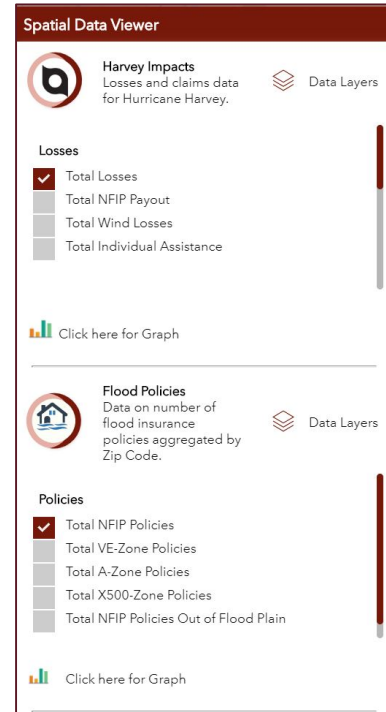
Spatial Data Viewer

Harvey Impacts
Losses and claims data for Hurricane Harvey.

Data Layers

Losses
Total Losses
Total NFIP Payout
Total Wind Losses
Total Individual Assistance

Click here for Graph

Flood Policies
Data on number of flood insurance policies aggregated by Zip Code.

Data Layers

Policies
Total NFIP Policies
Total VE-Zone Policies
Total A-Zone Policies
Total X500-Zone Policies
Total NFIP Policies Out of Flood Plain

Click here for Graph